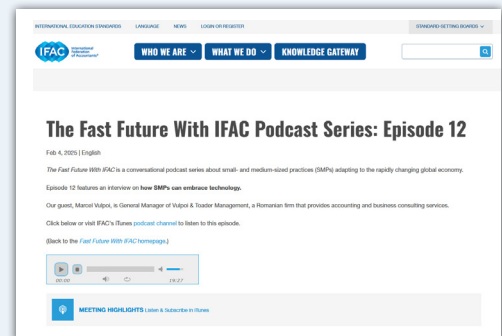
INTERNATIONAL EDUCATION STANDARDS LANGUAGE NEWS LOGIN OR REGISTER STANDARD-SETTING BOARDS

IFAC International Federation of Accountants®

WHO WE ARE WHAT WE DO KNOWLEDGE GATEWAY

The Fast Future With IFAC Podcast Series: Episode 12

Feb 4, 2025 | English

The Fast Future With IFAC is a conversational podcast series about small- and medium-sized practices (SMPs) adapting to the rapidly changing global economy.

Episode 12 features an interview on how SMPs can embrace technology.

Our guest, Marcel Vulpoi, is General Manager of Vulpoi & Toader Management, a Romanian firm that provides accounting and business consulting services.

Click below or visit IFAC's iTunes podcast channel to listen to this episode.

(Back to the Fast Future With IFAC homepage.)

00:00 19:27

MEETING HIGHLIGHTS Listen & Subscribe in iTunes